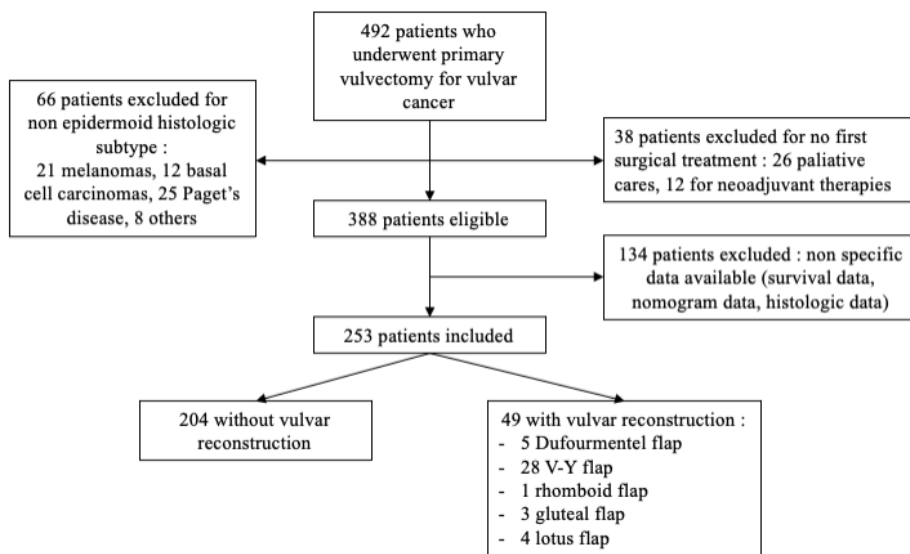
492 patients who underwent primary vulvectomy for vulvar cancer

66 patients excluded for non epidermoid histologic subtype :
21 melanomas, 12 basal cell carcinomas, 25 Paget's disease, 8 others

38 patients excluded for no first surgical treatment : 26 paliative cares, 12 for neoadjuvant therapies

388 patients eligible

134 patients excluded : non specific data available (survival data, nomogram data, histologic data)

253 patients included

204 without vulvar reconstruction

49 with vulvar reconstruction :
- 5 Dufourmentel flap
- 28 V-Y flap
- 1 rhomboid flap
- 3 gluteal flap
- 4 lotus flap